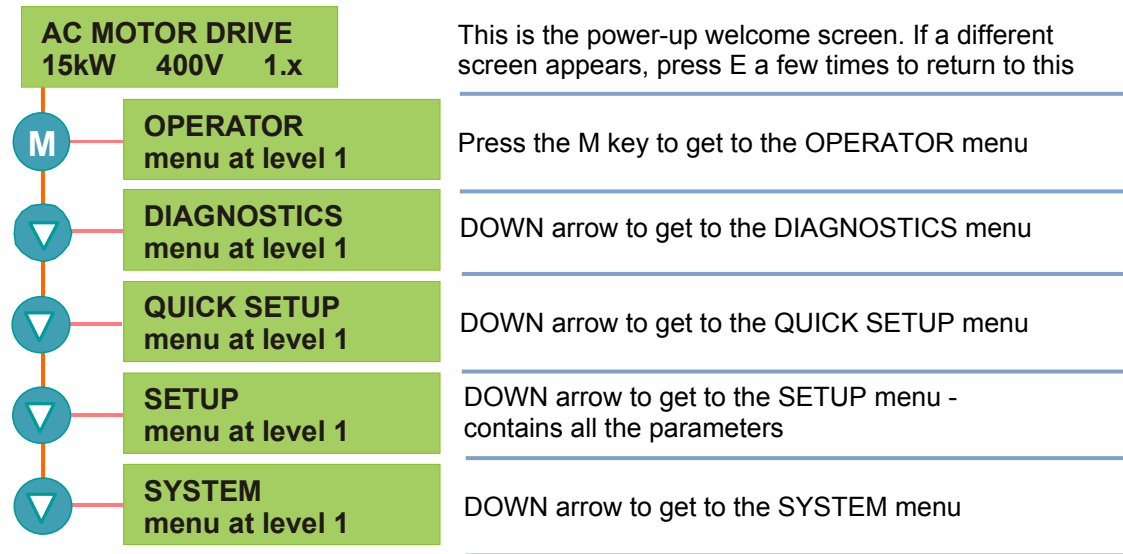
AC MOTOR DRIVE
15kW 400V 1.x

This is the power-up welcome screen. If a different screen appears, press E a few times to return to this

M

OPERATOR
menu at level 1

Press the M key to get to the OPERATOR menu

DIAGNOSTICS
menu at level 1

DOWN arrow to get to the DIAGNOSTICS menu

QUICK SETUP
menu at level 1

DOWN arrow to get to the QUICK SETUP menu

SETUP
menu at level 1

DOWN arrow to get to the SETUP menu - contains all the parameters

SYSTEM
menu at level 1

DOWN arrow to get to the SYSTEM menu